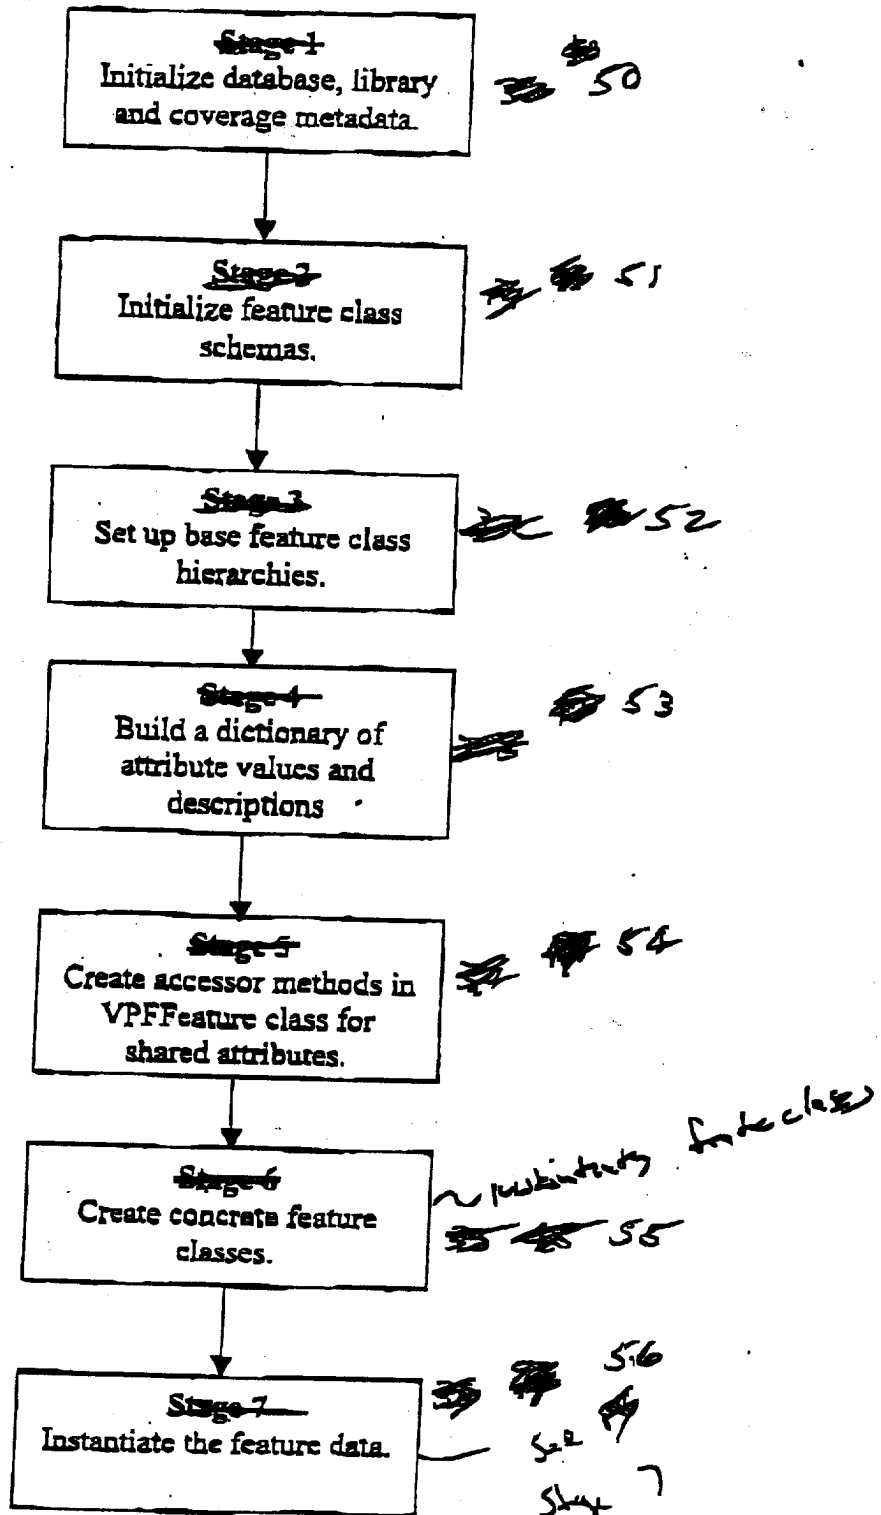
~~Stage 1~~
Initialize database, library and coverage metadata.

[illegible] 50

~~Stage 2~~
Initialize feature class schemas.

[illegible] 51

~~Stage 3~~
Set up base feature class hierarchies.

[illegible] 52

~~Stage 4~~
Build a dictionary of attribute values and descriptions

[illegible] 53

~~Stage 5~~
Create accessor methods in VPFFeature class for shared attributes.

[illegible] 54

~~Stage 6~~
Create concrete feature classes.

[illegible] feature class
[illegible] 55

~~Stage 7~~
Instantiate the feature data.

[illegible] 56
See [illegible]
Step 7